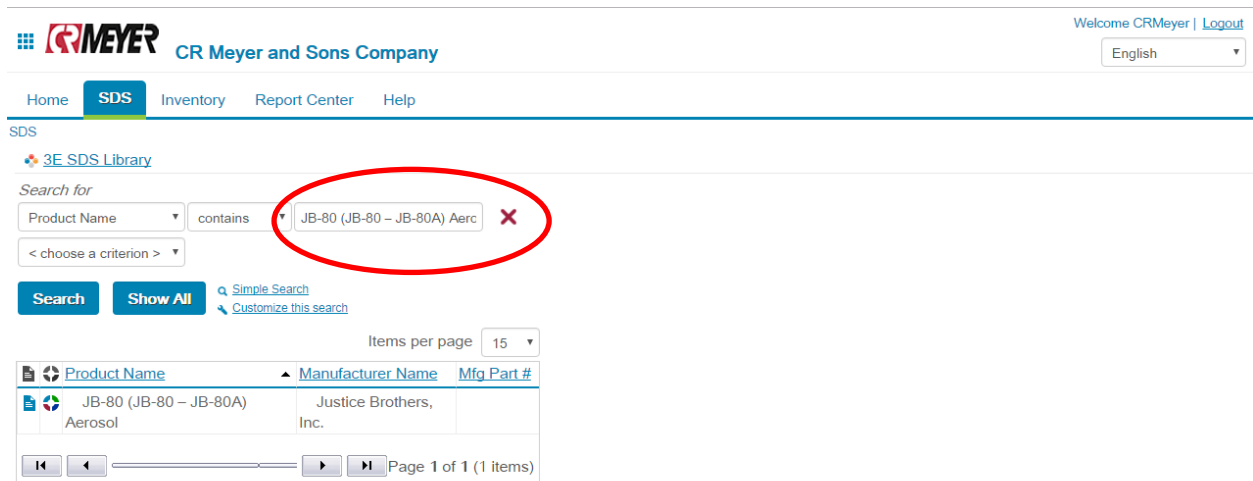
CRMEYER CR Meyer and Sons Company

Welcome CRMeyer | Logout

English

Home SDS Inventory Report Center Help

SDS

3E SDS Library

Search for

Product Name contains JB-80 (JB-80 – JB-80A) Aerc

< choose a criterion >

Search Show All Simple Search Customize this search

Items per page 15

| | | Product Name | Manufacturer Name | Mfg Part # |
|---|---|---|---|---|
| | | JB-80 (JB-80 – JB-80A) Aerosol | Justice Brothers, Inc. | |

Page 1 of 1 (1 items)